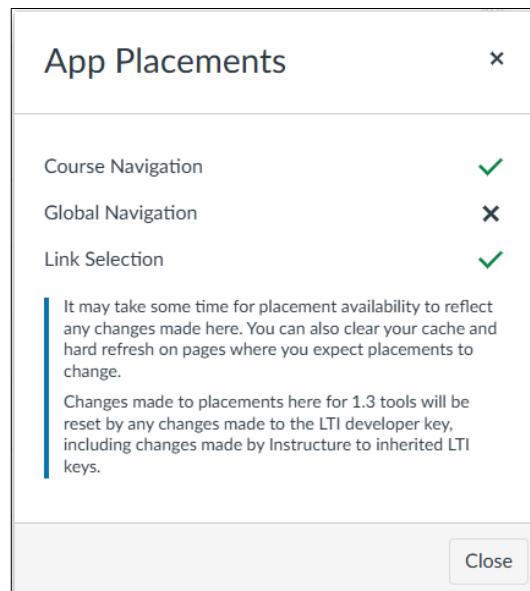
App Placements

×

Course Navigation ✓

Global Navigation ×

Link Selection ✓

It may take some time for placement availability to reflect any changes made here. You can also clear your cache and hard refresh on pages where you expect placements to change.

Changes made to placements here for 1.3 tools will be reset by any changes made to the LTI developer key, including changes made by Instructure to inherited LTI keys.

Close